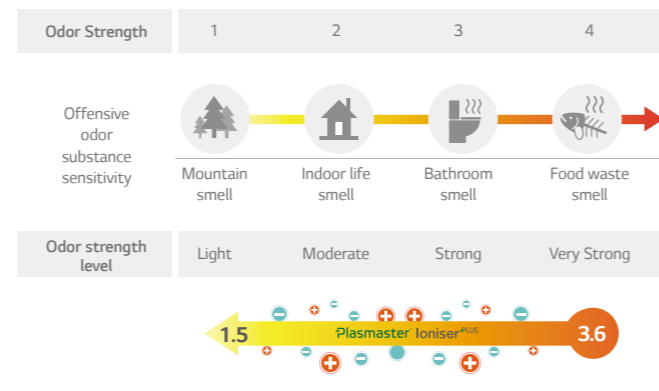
| Odor Strength | 1 | 2 | 3 | 4 |
|---|---|---|---|---|
| Offensive odor substance sensitivity | Mountain smell | Indoor life smell | Bathroom smell | Food waste smell |
| Odor strength level | Light | Moderate | Strong | Very Strong |

1.5 Plasmaster Ioniser$^{PLUS}$ 3.6